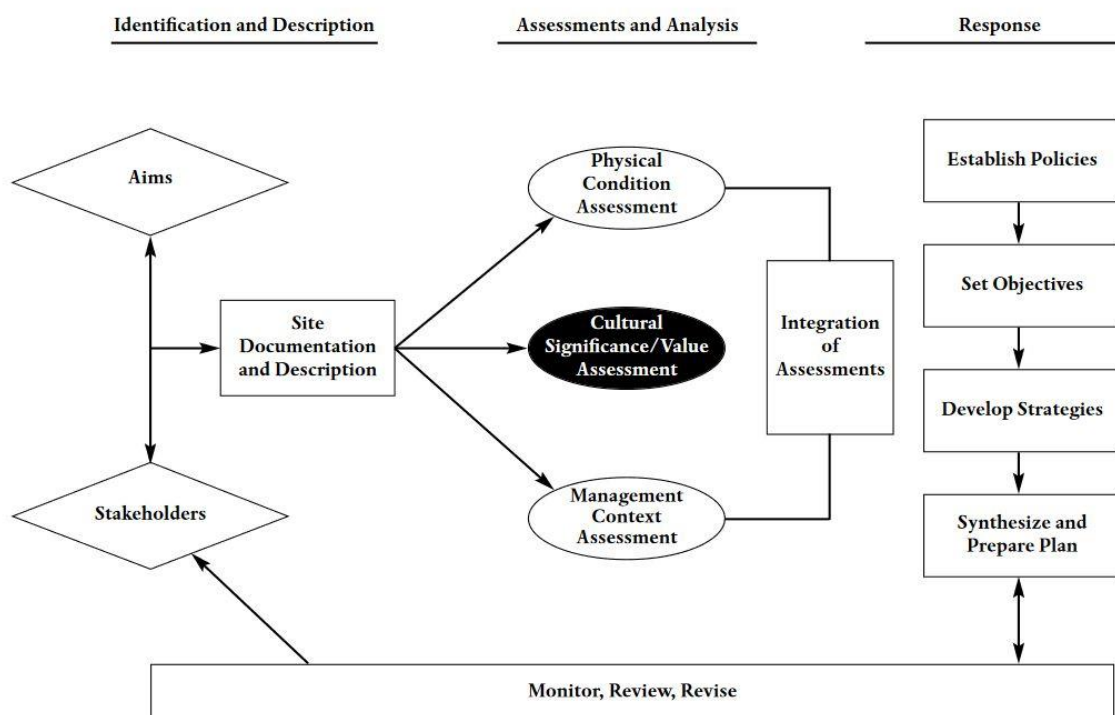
Identification and Description

Assessments and Analysis

Response

Aims

Stakeholders

Site Documentation and Description

Physical Condition Assessment

Cultural Significance/Value Assessment

Management Context Assessment

Integration of Assessments

Establish Policies

Set Objectives

Develop Strategies

Synthesize and Prepare Plan

Monitor, Review, Revise